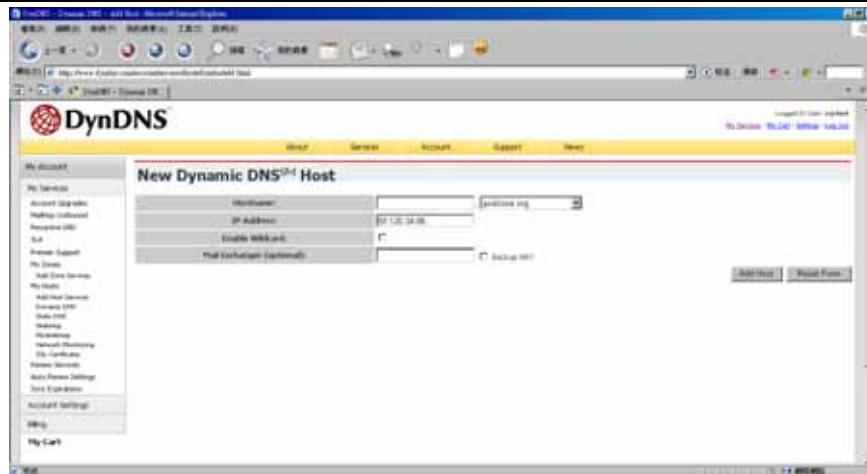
DynDNS

About Services Account Support News

My Account
My Services
Account Upgrades
MailHop Outbound
Recursive DNS
SLA
Premier Support
My Zones
My Hosts
Renew Services
Auto Renew Settings
Sync Expirations
Account Settings
Billing
My Cart

New Dynamic DNS$^{SM}$ Host

| | |
|---|---|
| Hostname: | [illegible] |
| IP Address: | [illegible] |
| Enable Wildcard: | |
| Mail Exchanger (optional): | Backup MX? |

Add Host Reset Form